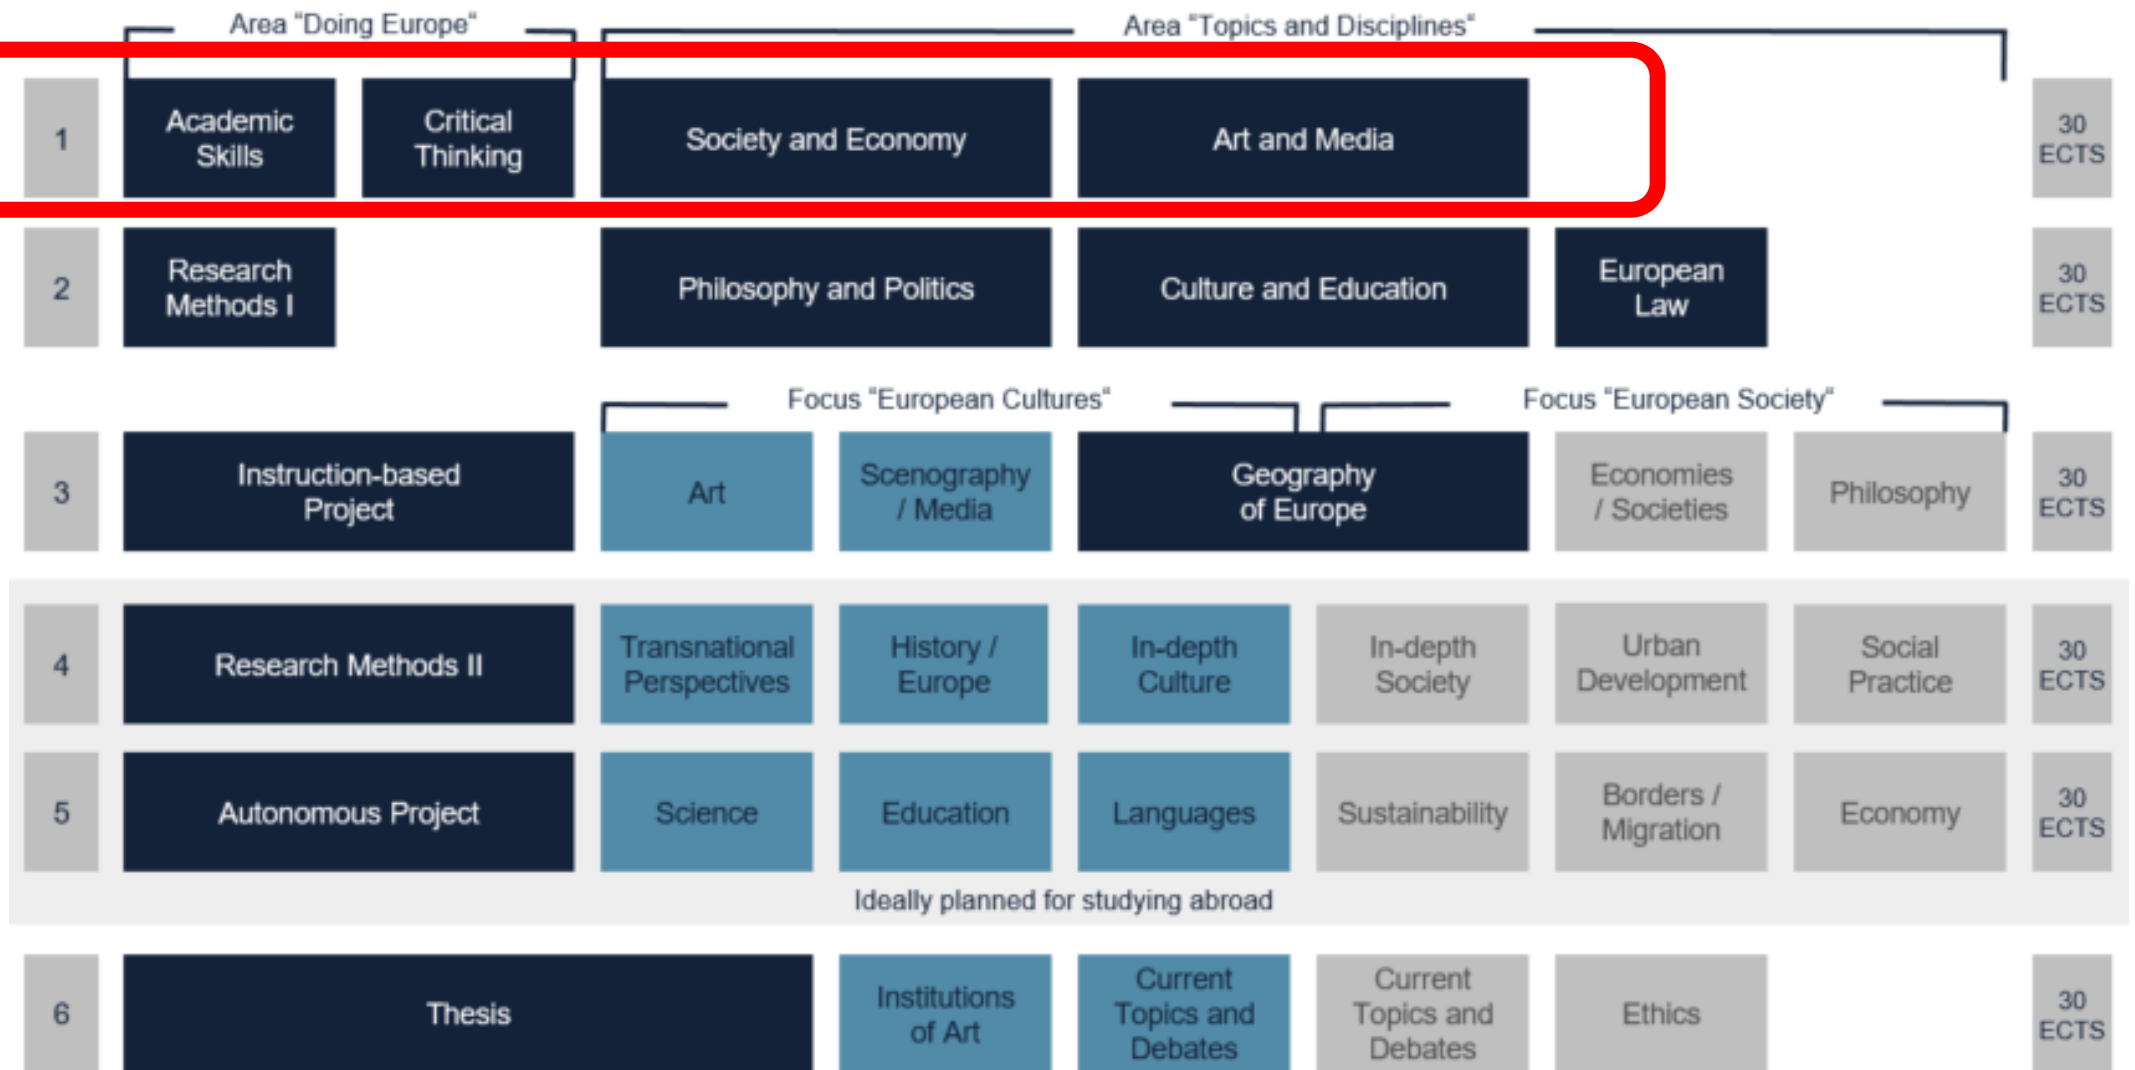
Area "Doing Europe" | Area "Topics and Disciplines"

| | | | | | | | | |
|---|---|---|---|---|---|---|---|---|
| 1 | Academic Skills | Critical Thinking | Society and Economy | | Art and Media | | | 30 ECTS |
| 2 | Research Methods I | | Philosophy and Politics | | Culture and Education | | European Law | 30 ECTS |

Focus "European Cultures" | Focus "European Society"

| | | | | | | | | |
|---|---|---|---|---|---|---|---|---|
| 3 | Instruction-based Project | Art | Scenography / Media | Geography of Europe | | Economies / Societies | Philosophy | 30 ECTS |
| 4 | Research Methods II | Transnational Perspectives | History / Europe | In-depth Culture | In-depth Society | Urban Development | Social Practice | 30 ECTS |
| 5 | Autonomous Project | Science | Education | Languages | Sustainability | Borders / Migration | Economy | 30 ECTS |

Ideally planned for studying abroad

| | | | | | | | |
|---|---|---|---|---|---|---|---|
| 6 | Thesis | Institutions of Art | Current Topics and Debates | Current Topics and Debates | Ethics | | 30 ECTS |